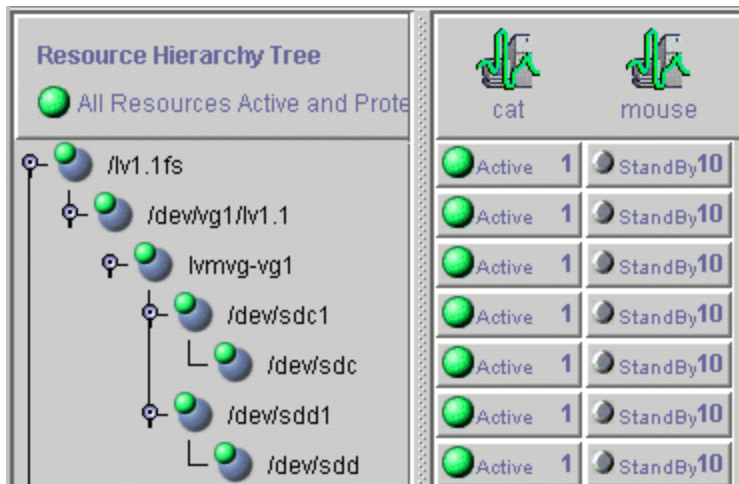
Resource Hierarchy Tree

All Resources Active and Prote

cat

mouse

/lv1.1fs

/dev/vg1/lv1.1

lvmvg-vg1

/dev/sdc1

/dev/sdc

/dev/sdd1

/dev/sdd

| cat | mouse |
|---|---|
| Active 1 | StandBy10 |
| Active 1 | StandBy10 |
| Active 1 | StandBy10 |
| Active 1 | StandBy10 |
| Active 1 | StandBy10 |
| Active 1 | StandBy10 |
| Active 1 | StandBy10 |